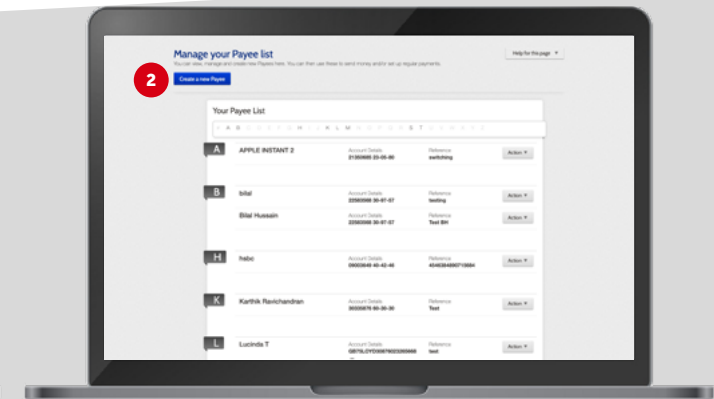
Manage your Payee list

You can view, manage and create new Payees here. You can then use these to send money and/or set up regular payments.

Help for this page ▼

2

Create a new Payee

Your Payee List

A B C D E F G H I J K L M N O P Q R S T U V W X Y Z

A

APPLE INSTANT 2

Account Details
21393685 25-55-80

Reference
switching

Action ▼

B

bilal

Account Details
22560068 30-87-57

Reference
testing

Action ▼

Bilal Hussain

Account Details
22560068 30-87-57

Reference
Test BH

Action ▼

H

hsbc

Account Details
09003649 40-42-46

Reference
4546384890715684

Action ▼

K

Karthik Ravichandran

Account Details
30035878 80-30-30

Reference
Test

Action ▼

L

Lucinda T

Account Details
GB73LOYD30978023269668

Reference
test

Action ▼